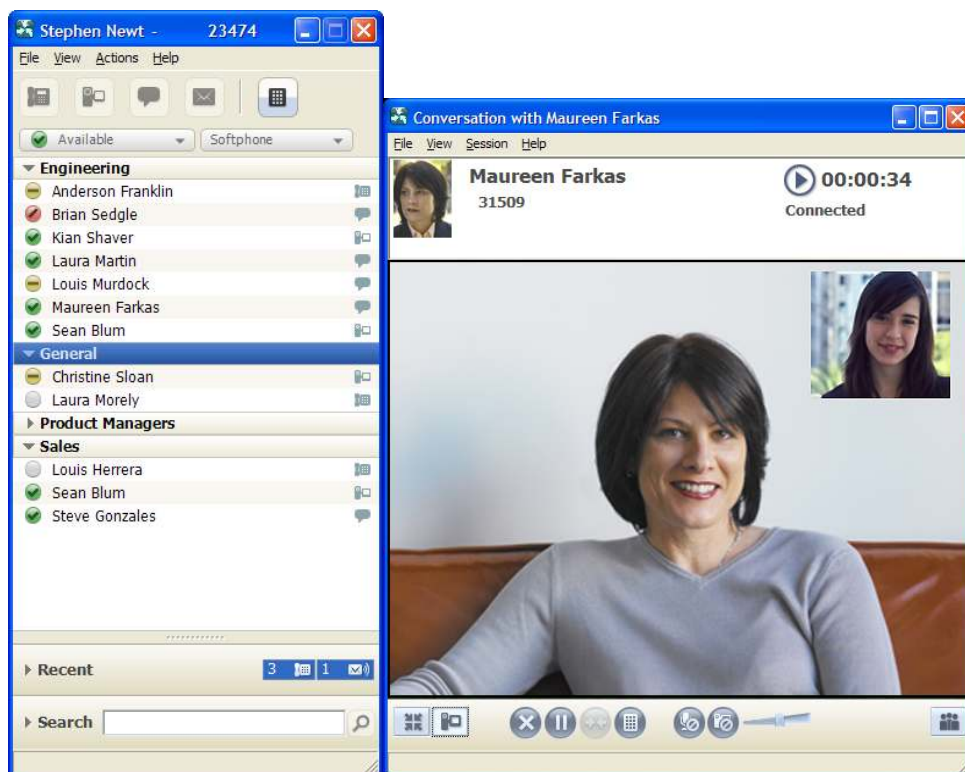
Stephen Newt - 23474

File View Actions Help

Available Softphone

Engineering
Anderson Franklin
Brian Sedgle
Kian Shaver
Laura Martin
Louis Murdock
Maureen Farkas
Sean Blum

General
Christine Sloan
Laura Morely

Product Managers

Sales
Louis Herrera
Sean Blum
Steve Gonzales

Recent 3 1

Search

Conversation with Maureen Farkas

File View Session Help

Maureen Farkas
31509

00:00:34
Connected